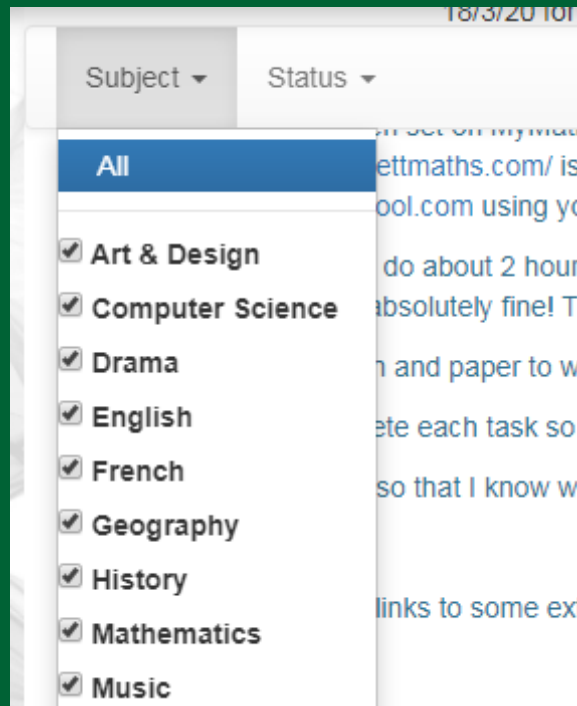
18/3/20 for

Subject ▾ Status ▾

All

Art & Design
Computer Science
Drama
English
French
Geography
History
Mathematics
Music

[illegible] set on MyMath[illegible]
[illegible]ettmaths.com/ is
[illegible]ool.com using yo
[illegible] do about 2 hour
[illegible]absolutely fine! T
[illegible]n and paper to w
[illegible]ete each task so
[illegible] so that I know w
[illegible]links to some ex